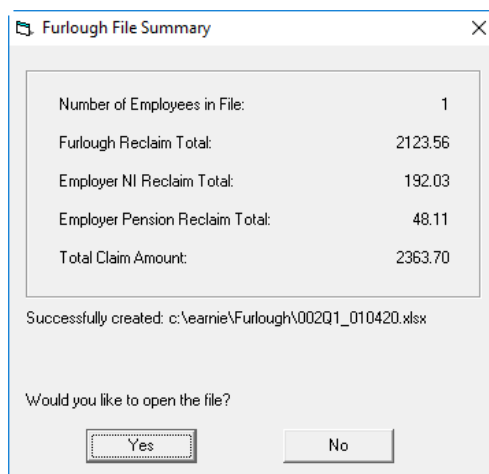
Furlough File Summary

×

| | |
|---|---|
| Number of Employees in File: | 1 |
| Furlough Reclaim Total: | 2123.56 |
| Employer NI Reclaim Total: | 192.03 |
| Employer Pension Reclaim Total: | 48.11 |
| Total Claim Amount: | 2363.70 |

Successfully created: c:\earnie\Furlough\002Q1_010420.xlsx

Would you like to open the file?

Yes

No